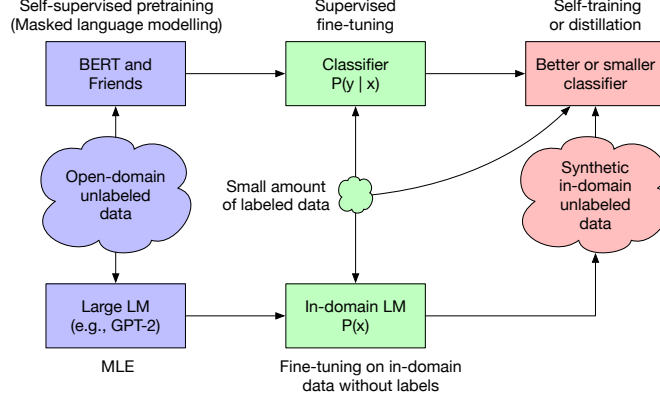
Self-supervised pretraining
(Masked language modelling)

Supervised
fine-tuning

Self-training
or distillation

BERT and
Friends

Classifier
P(y | x)

Better or smaller
classifier

Open-domain
unlabeled
data

Small amount
of labeled data

Synthetic
in-domain
unlabeled
data

Large LM
(e.g., GPT-2)

In-domain LM
P(x)

MLE

Fine-tuning on in-domain
data without labels